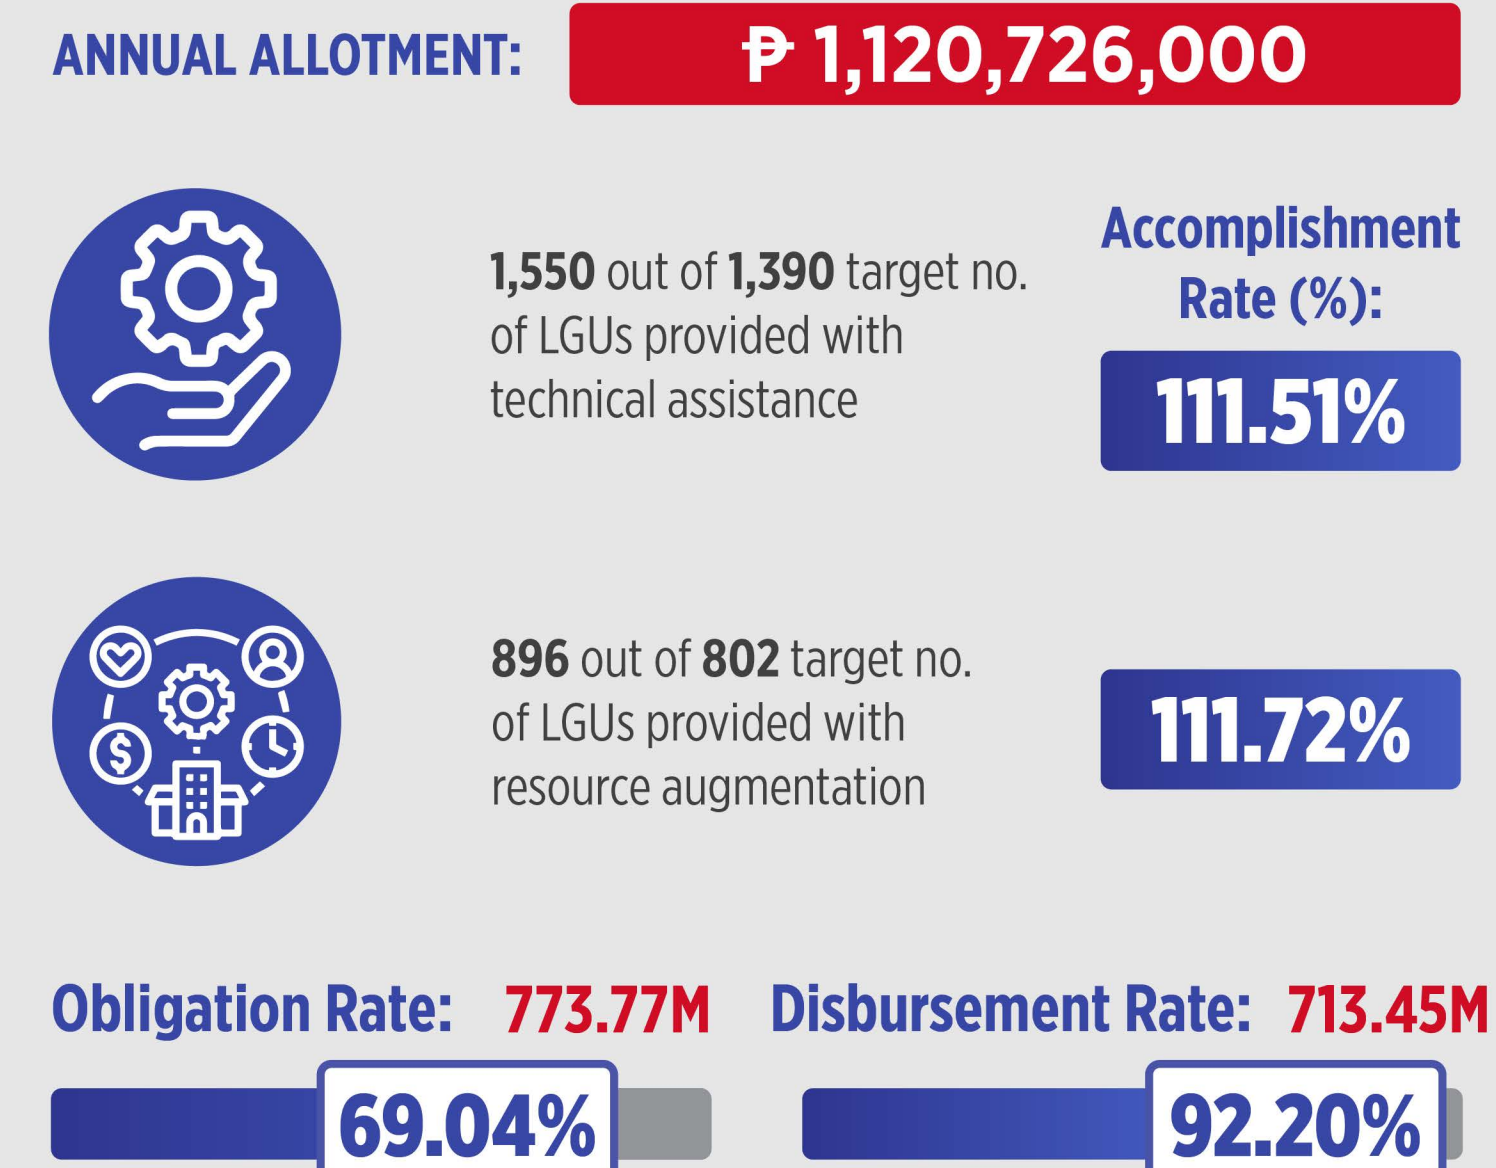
ANNUAL ALLOTMENT: ₱ 1,120,726,000

1,550 out of 1,390 target no. of LGUs provided with technical assistance

Accomplishment Rate (%):

111.51%

896 out of 802 target no. of LGUs provided with resource augmentation

111.72%

Obligation Rate: 773.77M

69.04%

Disbursement Rate: 713.45M

92.20%